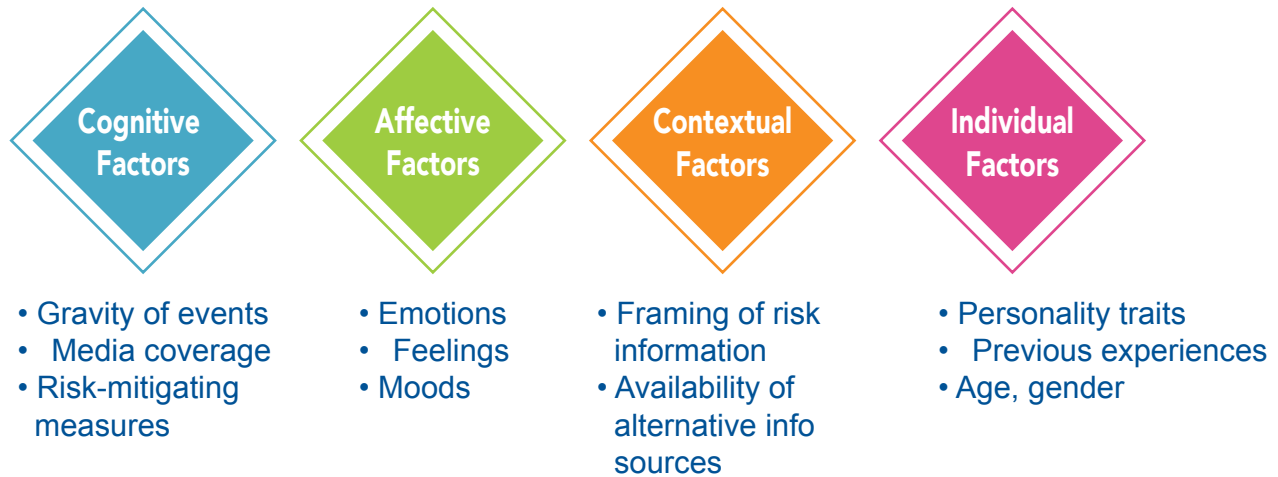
Cognitive Factors

• Gravity of events
• Media coverage
• Risk-mitigating measures

Affective Factors

• Emotions
• Feelings
• Moods

Contextual Factors

• Framing of risk information
• Availability of alternative info sources

Individual Factors

• Personality traits
• Previous experiences
• Age, gender